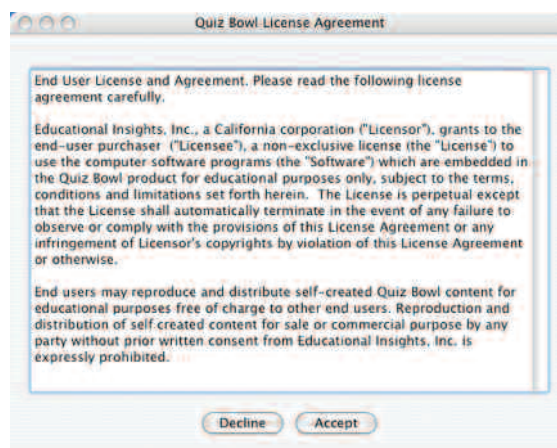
Quiz Bowl License Agreement

End User License and Agreement. Please read the following license agreement carefully.

Educational Insights, Inc., a California corporation ("Licensor"), grants to the end-user purchaser ("Licensee"), a non-exclusive license (the "License") to use the computer software programs (the "Software") which are embedded in the Quiz Bowl product for educational purposes only, subject to the terms, conditions and limitations set forth herein. The License is perpetual except that the License shall automatically terminate in the event of any failure to observe or comply with the provisions of this License Agreement or any infringement of Licensor's copyrights by violation of this License Agreement or otherwise.

End users may reproduce and distribute self-created Quiz Bowl content for educational purposes free of charge to other end users. Reproduction and distribution of self created content for sale or commercial purpose by any party without prior written consent from Educational Insights, Inc. is expressly prohibited.

Decline Accept